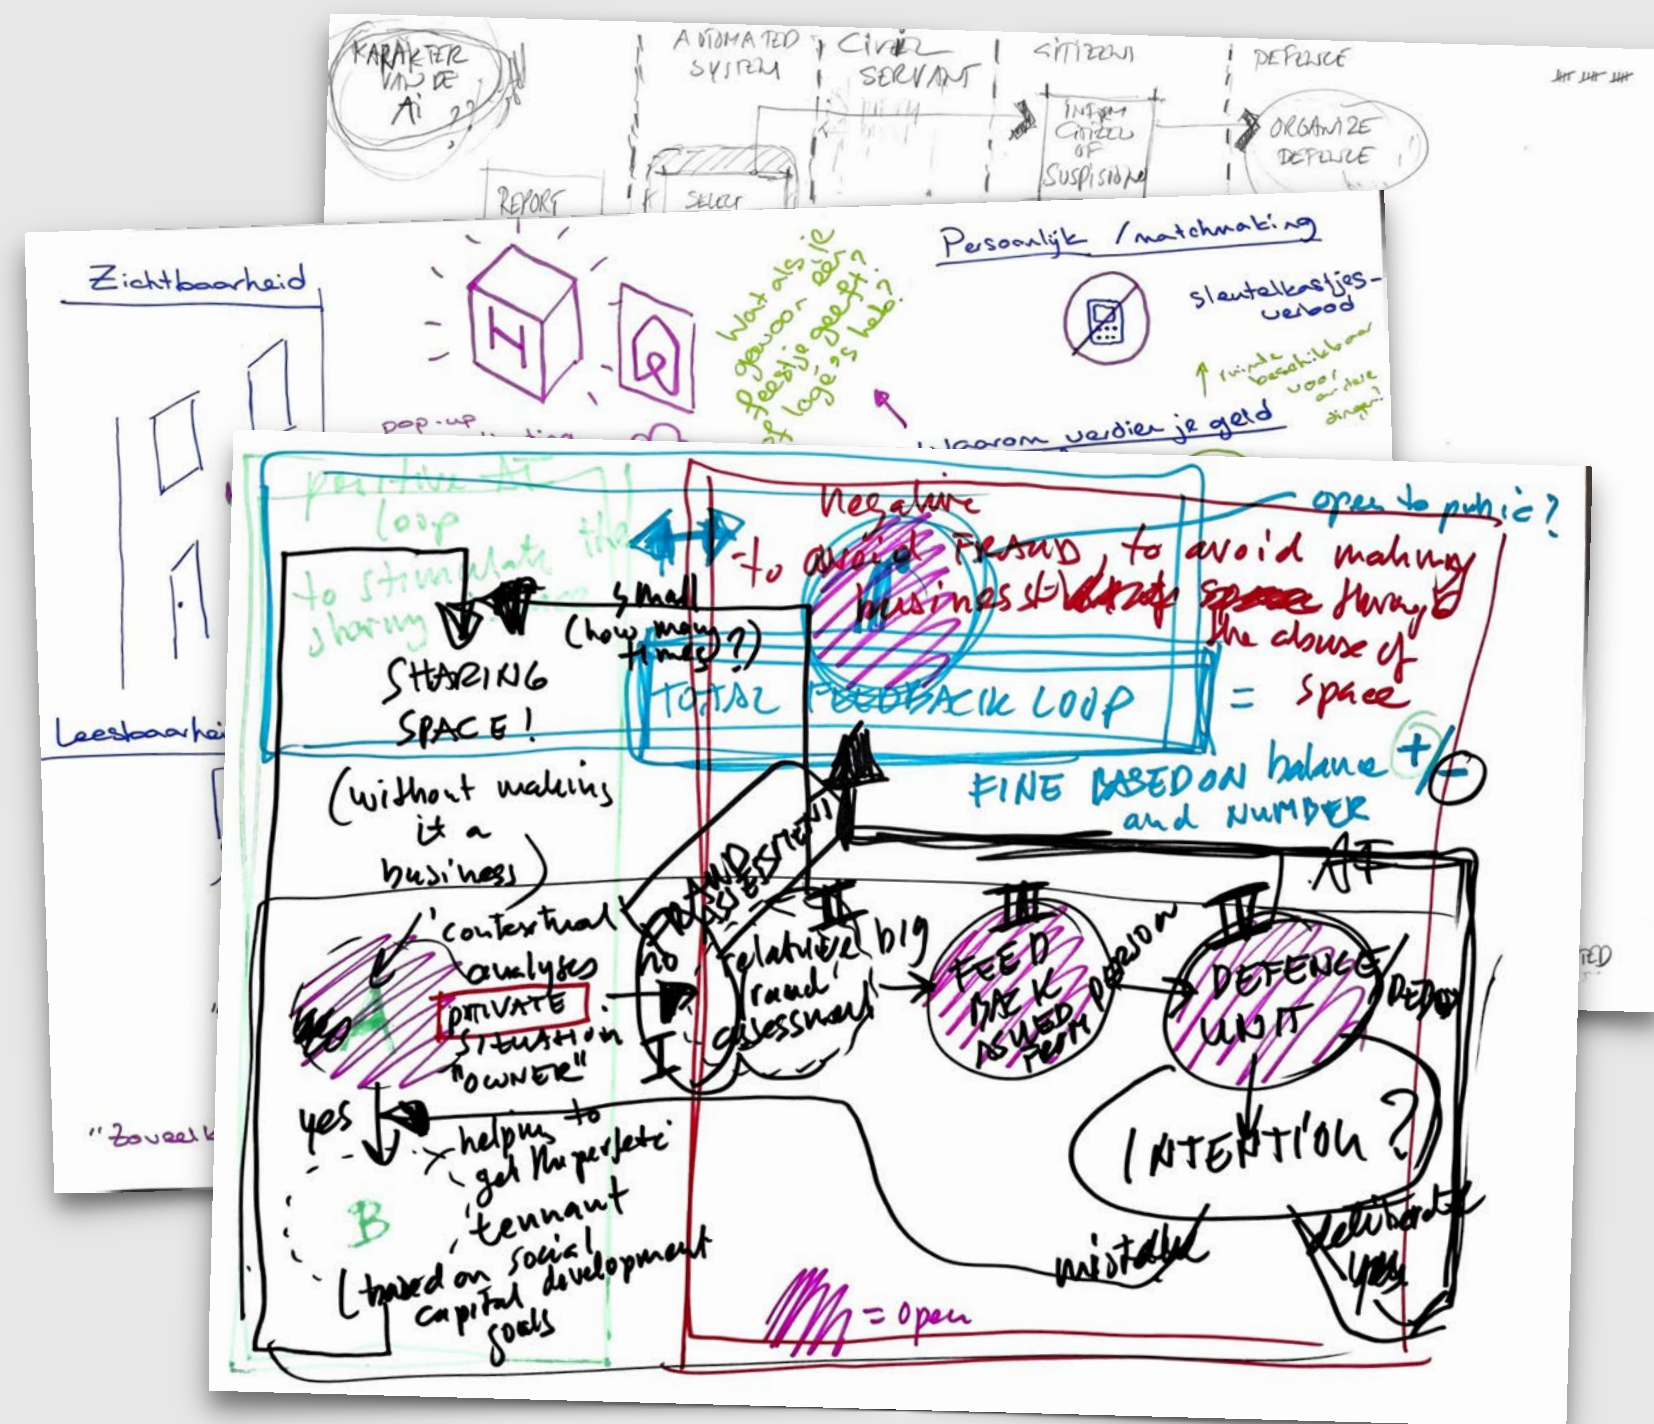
KARAKTER VAN DE AI ??

AUTOMATED SYSTEM

CIVIL SERVANT

CITIZEN

DEFENCE

INFORM CITIZEN OF SUSPISION

ORGANIZE DEFENCE

REPORT

SELECT

Zichtbaarheid

Persoonlijk / matchmaking

Wat als je gewoon een feestje geeft? of logé's heb?

sleutelkastjes-verbod

vrienden beschikbaar voor andere dingen?

pop-up

Waarom verdien je geld

Leesbaarheid

"Zoveel

positive AI loop

to stimulate the sharing

Negative

to avoid FRAUD, to avoid making business of sharing the abuse of space

open to public?

small

(how many times?)

SHARING SPACE!

TOTAL FEEDBACK LOOP

= space

FINE BASED ON balance and NUMBER

+/−

(without making it a business)

AI

FRAUD ASSESSMENT

contextual analyses

PRIVATE situation "OWNER"

A

no

I

relatively big

II

rand' guessing

III

FEED BACK ASKED FROM person

IV

DEFENCE UNIT

REPORT

yes

helping to get the perfect tennant

B

(based on social capital development goals

INTENTION?

mistake

deliberate

yes

= open